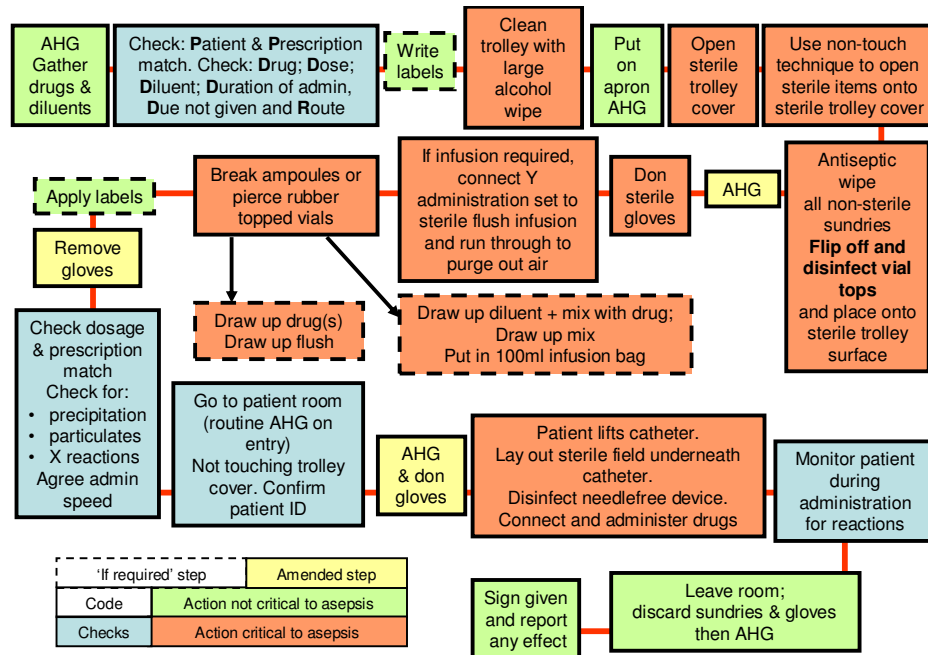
AHG Gather drugs & diluents

Check: **P**atient & **P**rescription match. Check: **D**rug; **D**ose; **D**iluent; **D**uration of admin, **D**ue not given and **R**oute

Write labels

Clean trolley with large alcohol wipe

Put on apron AHG

Open sterile trolley cover

Use non-touch technique to open sterile items onto sterile trolley cover

Antiseptic wipe all non-sterile sundries **Flip off and disinfect vial tops** and place onto sterile trolley surface

AHG

Don sterile gloves

If infusion required, connect Y administration set to sterile flush infusion and run through to purge out air

Break ampoules or pierce rubber topped vials

Apply labels

Remove gloves

Draw up drug(s) Draw up flush

Draw up diluent + mix with drug; Draw up mix Put in 100ml infusion bag

Check dosage & prescription match Check for:
• precipitation
• particulates
• X reactions
Agree admin speed

Go to patient room (routine AHG on entry) Not touching trolley cover. Confirm patient ID

AHG & don gloves

Patient lifts catheter. Lay out sterile field underneath catheter. Disinfect needlefree device. Connect and administer drugs

Monitor patient during administration for reactions

Leave room; discard sundries & gloves then AHG

Sign given and report any effect

| 'If required' step | Amended step |
|---|---|
| Code | Action not critical to asepsis |
| Checks | Action critical to asepsis |